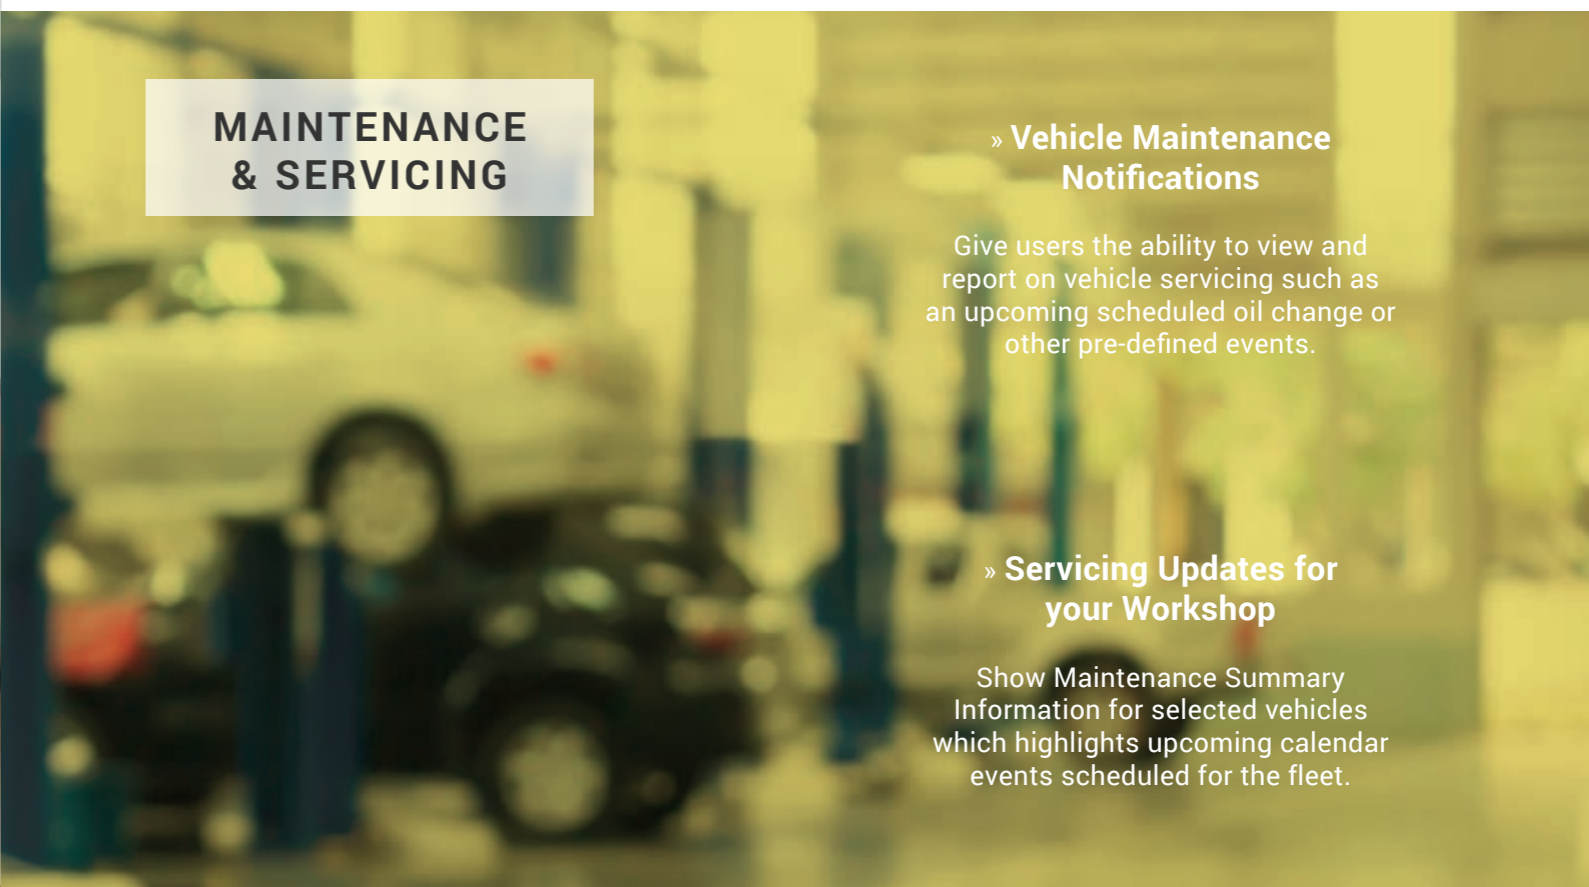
MAINTENANCE & SERVICING

» Vehicle Maintenance Notifications

Give users the ability to view and report on vehicle servicing such as an upcoming scheduled oil change or other pre-defined events.

» Servicing Updates for your Workshop

Show Maintenance Summary Information for selected vehicles which highlights upcoming calendar events scheduled for the fleet.